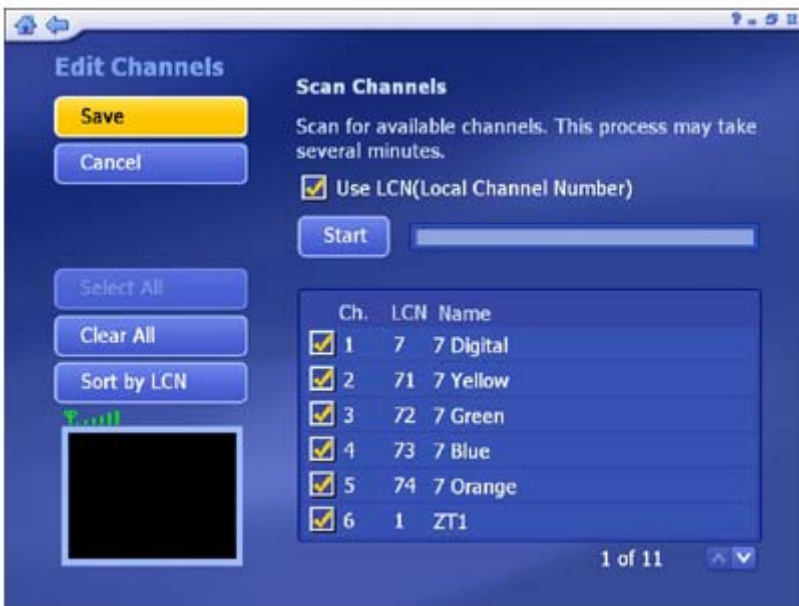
Edit Channels

Save

Cancel

Select All

Clear All

Sort by LCN

Scan Channels

Scan for available channels. This process may take several minutes.

Use LCN(Local Channel Number)

Start

| Ch. | LCN | Name |
|---|---|---|
| 1 | 7 | 7 Digital |
| 2 | 71 | 7 Yellow |
| 3 | 72 | 7 Green |
| 4 | 73 | 7 Blue |
| 5 | 74 | 7 Orange |
| 6 | 1 | ZT1 |

1 of 11